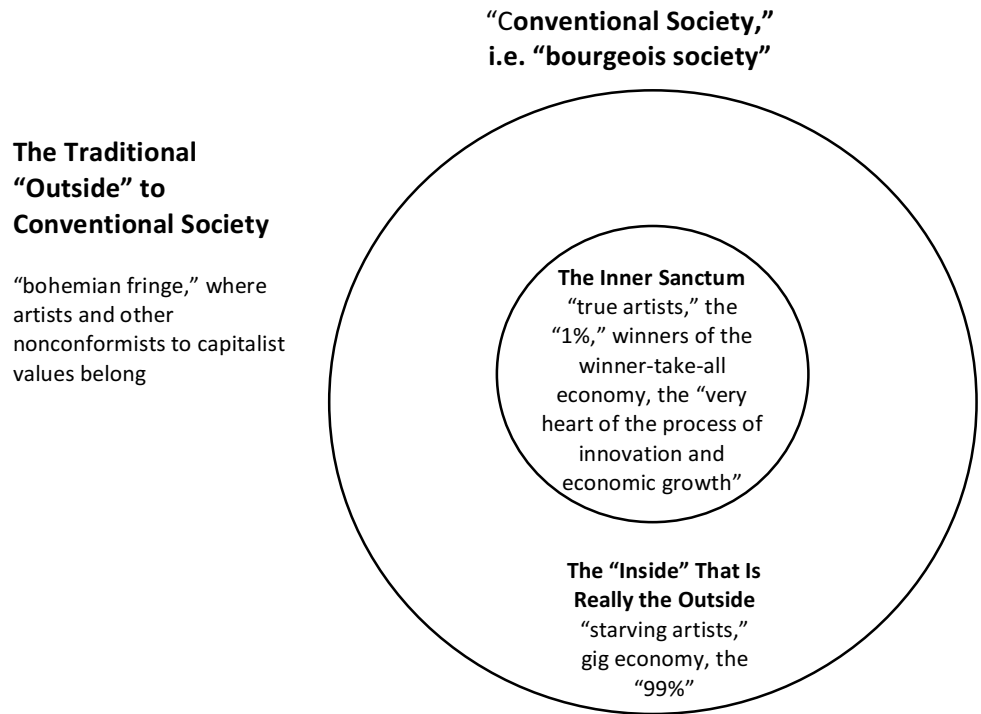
"Conventional Society," i.e. "bourgeois society"

**The Traditional "Outside" to Conventional Society**

"bohemian fringe," where artists and other nonconformists to capitalist values belong

**The Inner Sanctum**
"true artists," the "1%," winners of the winner-take-all economy, the "very heart of the process of innovation and economic growth"

**The "Inside" That Is Really the Outside**
"starving artists," gig economy, the "99%"